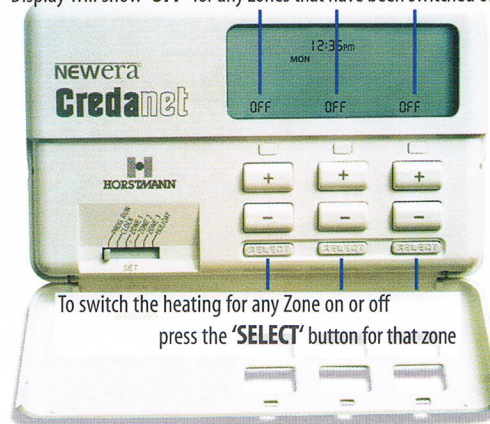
Display will show 'OFF' for any Zones that have been switched of

12:35pm
MON

NEWera
Credanet

OFF OFF OFF

HORSTMANN

+ + +
– – –

SET

SELECT SELECT SELECT

To switch the heating for any Zone on or off press the 'SELECT' button for that zone